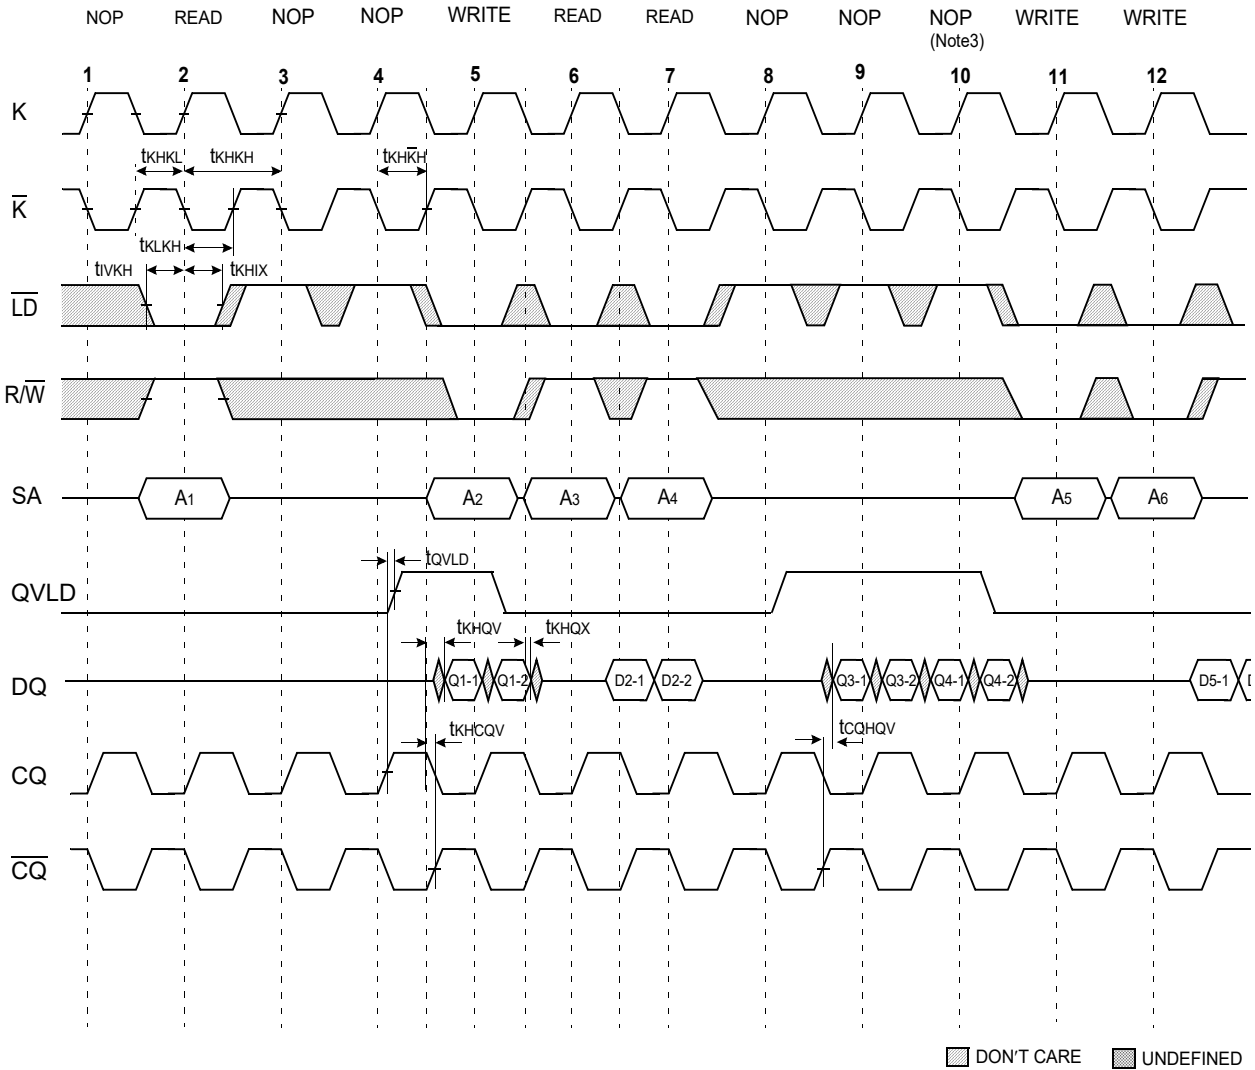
NOP READ NOP NOP WRITE READ READ NOP NOP NOP (Note3) WRITE WRITE

1 2 3 4 5 6 7 8 9 10 11 12

K

$t_{KHKL}$ $t_{KHKH}$ $t_{KH\overline{K}H}$

$\overline{K}$

$t_{KLKH}$

$t_{IVKH}$ $t_{KHIX}$

$\overline{LD}$

$R/\overline{W}$

SA

$A_1$ $A_2$ $A_3$ $A_4$ $A_5$ $A_6$

$t_{QVLD}$

QVLD

$t_{KHQV}$ $t_{KHQX}$

DQ

Q1-1 Q1-2 D2-1 D2-2 Q3-1 Q3-2 Q4-1 Q4-2 D5-1 D

$t_{KHCQV}$ $t_{CQHQV}$

CQ

$\overline{CQ}$

DON'T CARE UNDEFINED